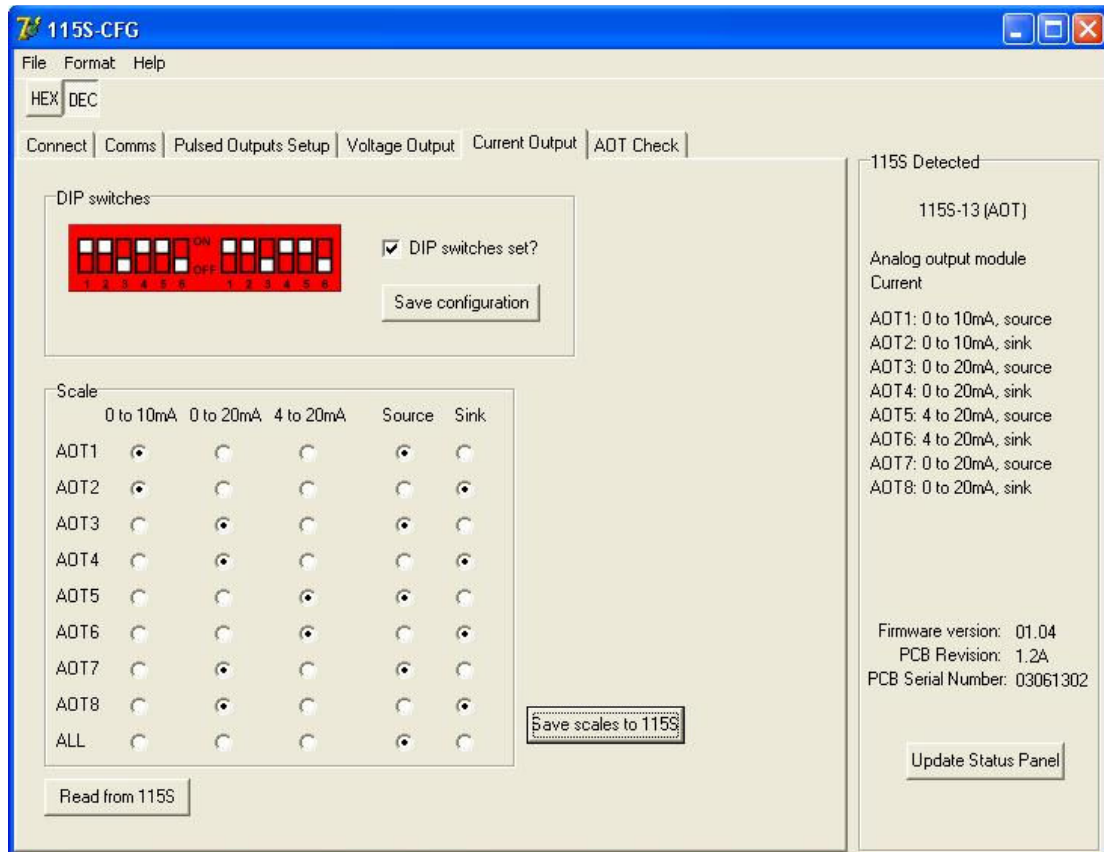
115S-CFG

File Format Help

HEX DEC

Connect | Comms | Pulsed Outputs Setup | Voltage Output | Current Output | AOT Check

DIP switches

ON OFF 1 2 3 4 5 6 1 2 3 4 5 6

DIP switches set?

Save configuration

Scale

| | 0 to 10mA | 0 to 20mA | 4 to 20mA | Source | Sink |
|---|---|---|---|---|---|
| AOT1 | | | | | |
| AOT2 | | | | | |
| AOT3 | | | | | |
| AOT4 | | | | | |
| AOT5 | | | | | |
| AOT6 | | | | | |
| AOT7 | | | | | |
| AOT8 | | | | | |
| ALL | | | | | |

Save scales to 115S

Read from 115S

115S Detected

115S-13 (AOT)

Analog output module
Current

AOT1: 0 to 10mA, source
AOT2: 0 to 10mA, sink
AOT3: 0 to 20mA, source
AOT4: 0 to 20mA, sink
AOT5: 4 to 20mA, source
AOT6: 4 to 20mA, sink
AOT7: 0 to 20mA, source
AOT8: 0 to 20mA, sink

Firmware version: 01.04
PCB Revision: 1.2A
PCB Serial Number: 03061302

Update Status Panel